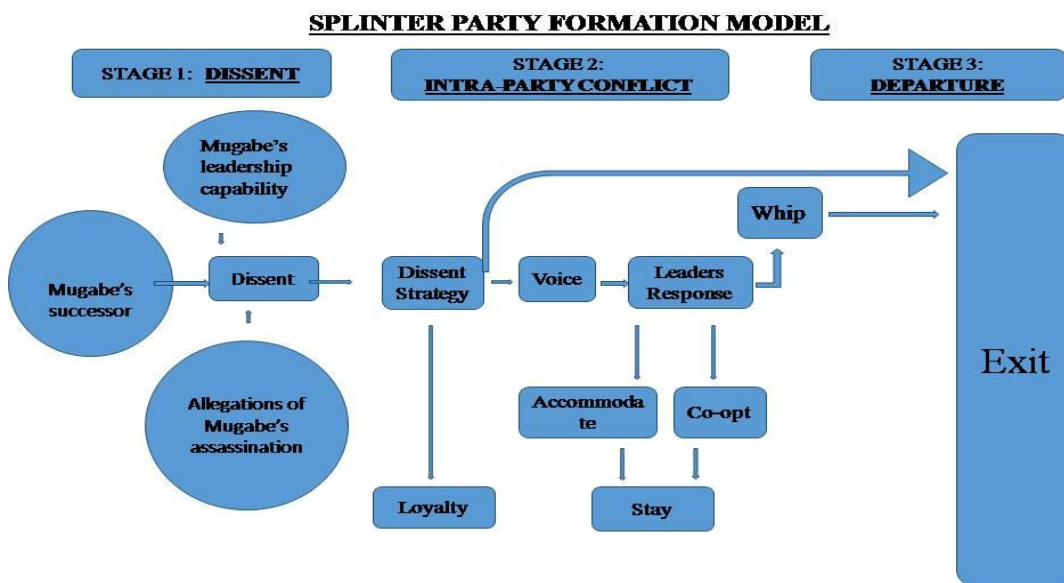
SPLINTER PARTY FORMATION MODEL

STAGE 1: DISSENT

STAGE 2: INTRA-PARTY CONFLICT

STAGE 3: DEPARTURE

Mugabe's leadership capability

Mugabe's successor

Dissent

Allegations of Mugabe's assassination

Dissent Strategy

Voice

Leaders Response

Whip

Exit

Accommoda te

Co-opt

Loyalty

Stay